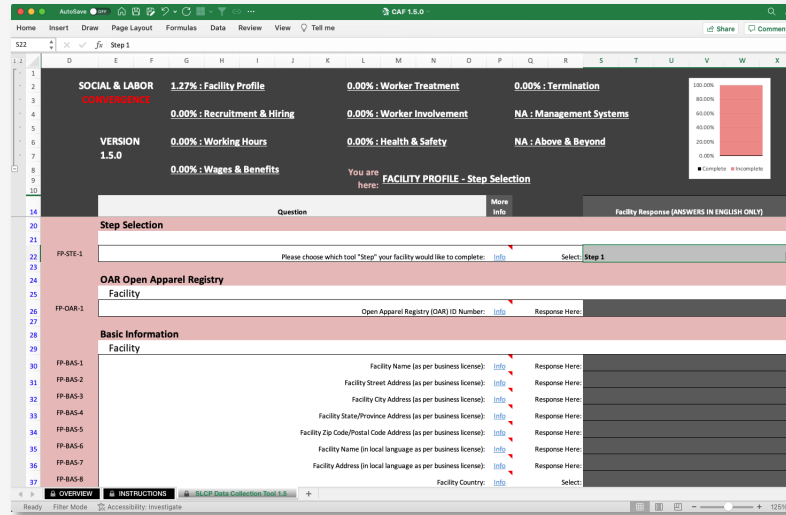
AutoSave OFF CAF 1.5.0

Home Insert Draw Page Layout Formulas Data Review View Tell me Share Comments

S22 fx Step 1

D E F G H I J K L M N O P Q R S T U V W X

SOCIAL & LABOR CONVERGENCE

VERSION 1.5.0

1.27% : Facility Profile

0.00% : Recruitment & Hiring

0.00% : Working Hours

0.00% : Wages & Benefits

0.00% : Worker Treatment

0.00% : Worker Involvement

0.00% : Health & Safety

0.00% : Termination

NA : Management Systems

NA : Above & Beyond

You are here: FACILITY PROFILE - Step Selection

100.00%
80.00%
60.00%
40.00%
20.00%
0.00%
■ Complete ■ Incomplete

Question | More Info | Facility Response (ANSWERS IN ENGLISH ONLY)

Step Selection

FP-STE-1 Please choose which tool "Step" your facility would like to complete: Info Select: Step 1

OAR Open Apparel Registry
Facility

FP-OAR-1 Open Apparel Registry (OAR) ID Number: Info Response Here:

Basic Information
Facility

FP-BAS-1 Facility Name (as per business license): Info Response Here:
FP-BAS-2 Facility Street Address (as per business license): Info Response Here:
FP-BAS-3 Facility City Address (as per business license): Info Response Here:
FP-BAS-4 Facility State/Province Address (as per business license): Info Response Here:
FP-BAS-5 Facility Zip Code/Postal Code Address (as per business license): Info Response Here:
FP-BAS-6 Facility Name (in local language as per business license): Info Response Here:
FP-BAS-7 Facility Address (in local language as per business license): Info Response Here:
FP-BAS-8 Facility Country: Info Select:

OVERVIEW INSTRUCTIONS SLCP Data Collection Tool 1.5 +

Ready Filter Mode Accessibility: Investigate 125%